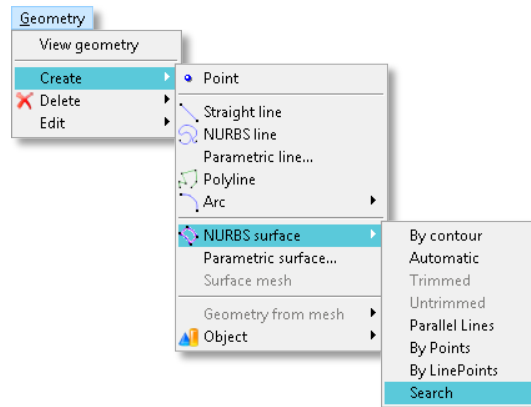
Geometry

View geometry

Create
Delete
Edit

Point

Straight line
NURBS line
Parametric line...
Polyline
Arc

NURBS surface
Parametric surface...
Surface mesh

Geometry from mesh
Object

By contour
Automatic
Trimmed
Untrimmed
Parallel Lines
By Points
By LinePoints
Search